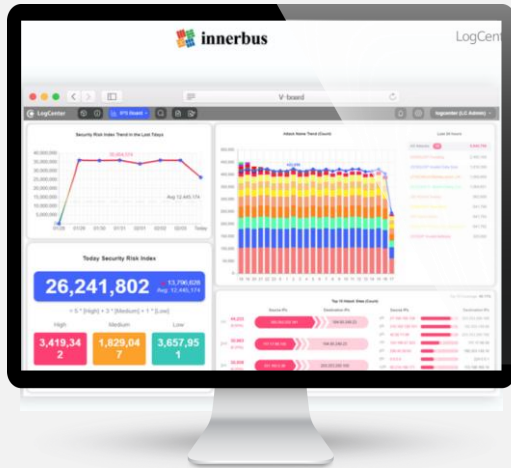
innerbus

LogCent

V-board

LogCenter

Security Risk Index Trend in the Last 7days

40,000,000
35,000,000
30,000,000
25,000,000
20,000,000
15,000,000
10,000,000
5,000,000
0

35,854,174

Aug 12,445,174

Today

Today Security Risk Index

26,241,802

13,790,628
Avg 12,445,174

= 5 * (High) + 3 * (Medium) + 1 * (Low)

High
3,419,342

Medium
1,829,047

Low
3,657,951

Attack Name Trend (Count)

Last 24 hours

Top 10 Attack View (Count)

Source IPs

Destination IPs

Source IPs

Destination IPs